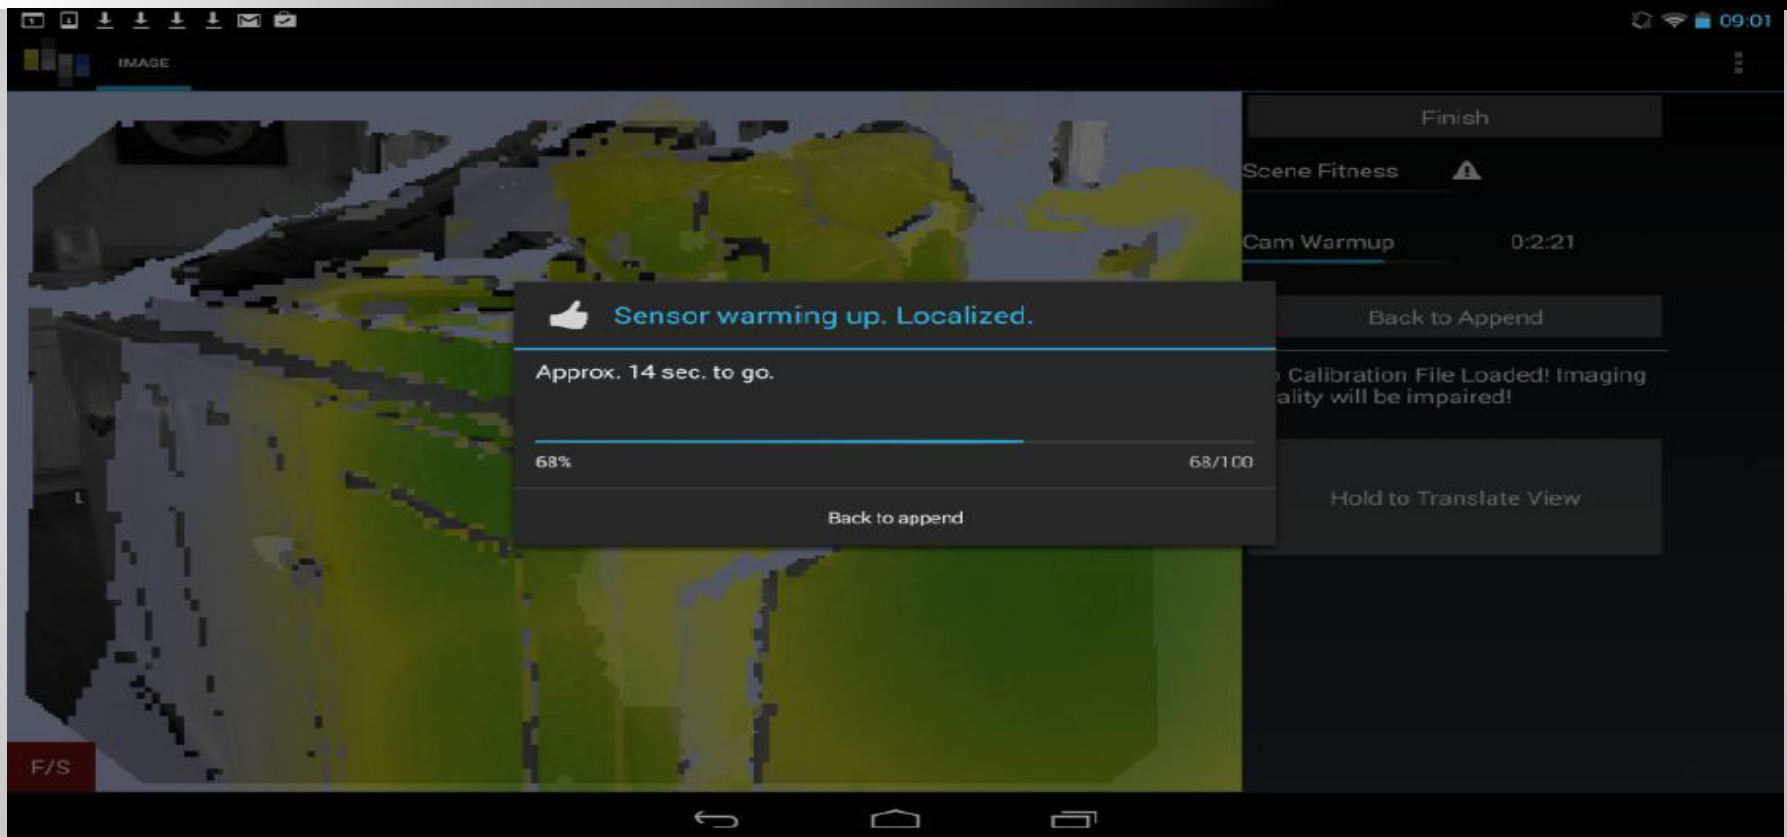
09:01

IMAGE

Finish

Scene Fitness

Cam Warmup 0:2:21

Back to Append

Calibration File Loaded! Imaging ality will be impaired!

Hold to Translate View

Sensor warming up. Localized.

Approx. 14 sec. to go.

68%

68/100

Back to append

L

F/S